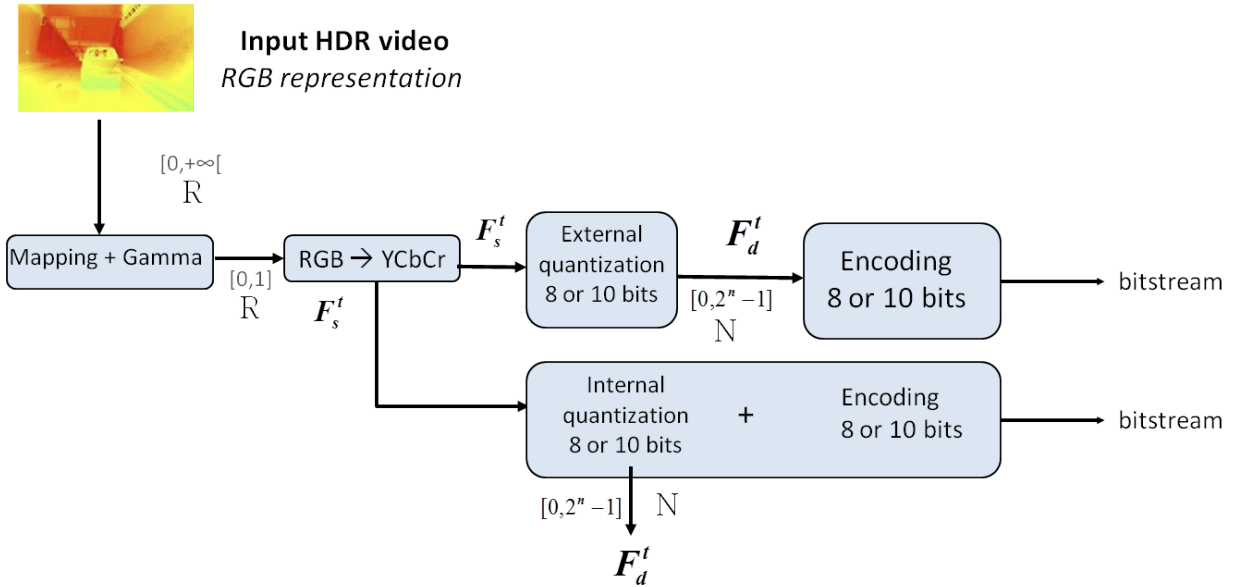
**Input HDR video**
*RGB representation*

$[0,+\infty[$
$\mathbb{R}$

Mapping + Gamma

$[0,1]$
$\mathbb{R}$

RGB → YCbCr

$F_s^t$

$F_s^t$

External quantization 8 or 10 bits

$F_d^t$

$[0,2^n-1]$
$\mathbb{N}$

Encoding 8 or 10 bits

bitstream

Internal quantization 8 or 10 bits + Encoding 8 or 10 bits

bitstream

$[0,2^n-1]$ $\mathbb{N}$

$F_d^t$